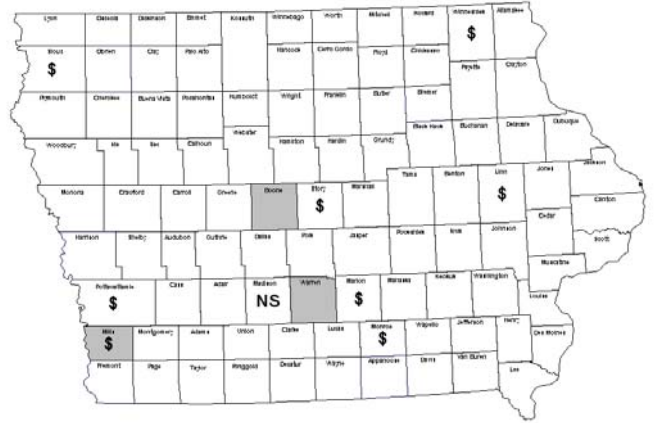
Lyon
Osceola
Dickinson
Emmet
Kossuth
Winnebago
Worth
Mitchell
Howard
Winneshiek
$
Allamakee
Sioux
$
Obrien
Clay
Palo Alto
Hancock
Cerro Gordo
Floyd
Chickasaw
Fayette
Clayton
Plymouth
Cherokee
Buena Vista
Pocahontas
Humboldt
Wright
Franklin
Butler
Bremer
Webster
Black Hawk
Buchanan
Delaware
Dubuque
Woodbury
Ida
Sac
Calhoun
Hamilton
Hardin
Grundy
Jackson
Monona
Crawford
Carroll
Greene
Boone
Story
$
Marshall
Tama
Benton
Linn
$
Jones
Clinton
Cedar
Harrison
Shelby
Audubon
Guthrie
Dallas
Polk
Jasper
Poweshiek
Iowa
Johnson
Scott
Muscatine
Pottawattamie
$
Cass
Adair
Madison
NS
Warren
Marion
$
Mahaska
Keokuk
Washington
Louisa
Mills
$
Montgomery
Adams
Union
Clarke
Lucas
Monroe
$
Wapello
Jefferson
Henry
Des Moines
Fremont
Page
Taylor
Ringgold
Decatur
Wayne
Appanoose
Davis
Van Buren
Lee